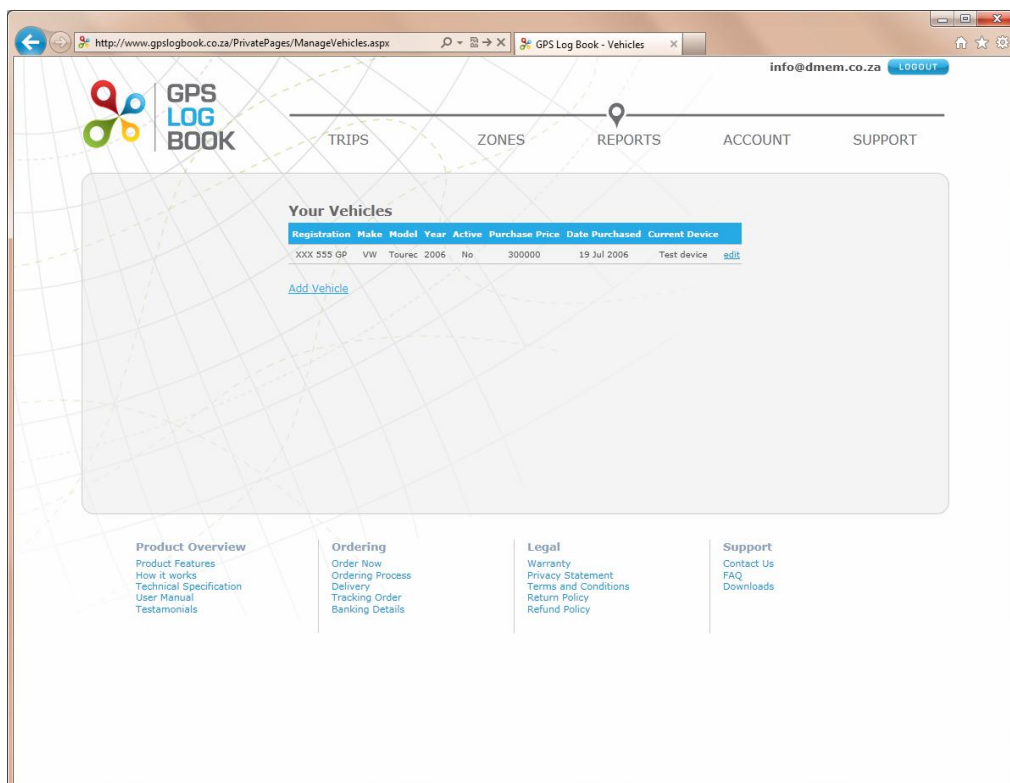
http://www.gpslogbook.co.za/PrivatePages/ManageVehicles.aspx

GPS Log Book - Vehicles

info@dmem.co.za LOGOUT

GPS LOG BOOK

TRIPS ZONES REPORTS ACCOUNT SUPPORT

Your Vehicles

| Registration | Make | Model | Year | Active | Purchase Price | Date Purchased | Current Device | |
|---|---|---|---|---|---|---|---|---|
| XXX 555 GP | VW | Tourec | 2006 | No | 300000 | 19 Jul 2006 | Test device | edit |

Add Vehicle

Product Overview
Product Features
How it works
Technical Specification
User Manual
Testamonials

Ordering
Order Now
Ordering Process
Delivery
Tracking Order
Banking Details

Legal
Warranty
Privacy Statement
Terms and Conditions
Return Policy
Refund Policy

Support
Contact Us
FAQ
Downloads